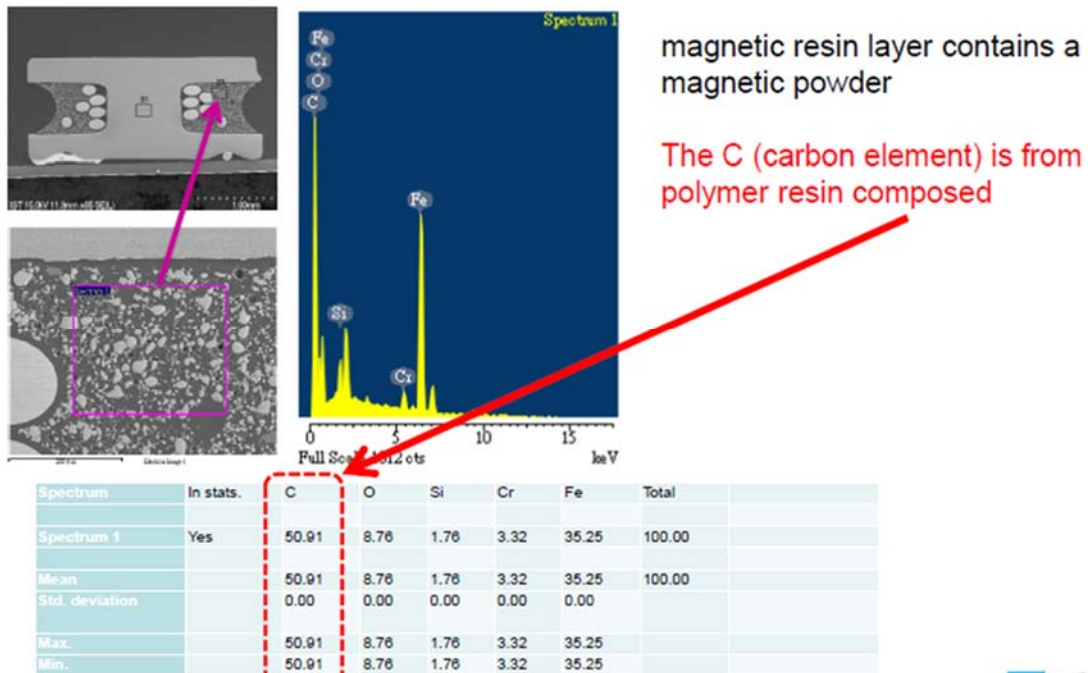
Spectrum 1

Fe
Cr
O
C

Fe

Si

Cr

0 5 10 15
Full Scale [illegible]12 cts keV

magnetic resin layer contains a magnetic powder

The C (carbon element) is from polymer resin composed

| Spectrum | In stats. | C | O | Si | Cr | Fe | Total |
|---|---|---|---|---|---|---|---|
| Spectrum 1 | Yes | 50.91 | 8.76 | 1.76 | 3.32 | 35.25 | 100.00 |
| Mean | | 50.91 | 8.76 | 1.76 | 3.32 | 35.25 | 100.00 |
| Std. deviation | | 0.00 | 0.00 | 0.00 | 0.00 | 0.00 | |
| Max. | | 50.91 | 8.76 | 1.76 | 3.32 | 35.25 | |
| Min. | | 50.91 | 8.76 | 1.76 | 3.32 | 35.25 | |